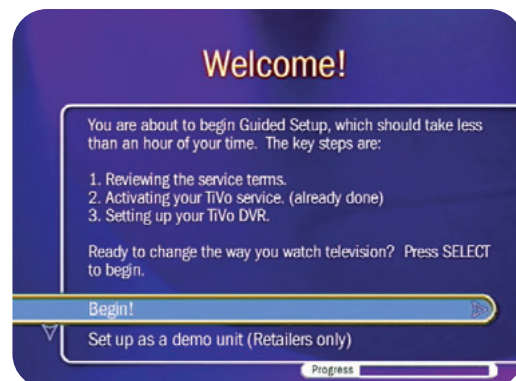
Welcome!

You are about to begin Guided Setup, which should take less than an hour of your time. The key steps are:

1. Reviewing the service terms.
2. Activating your TiVo service. (already done)
3. Setting up your TiVo DVR.

Ready to change the way you watch television? Press SELECT to begin.

Begin!

Set up as a demo unit (Retailers only)

Progress